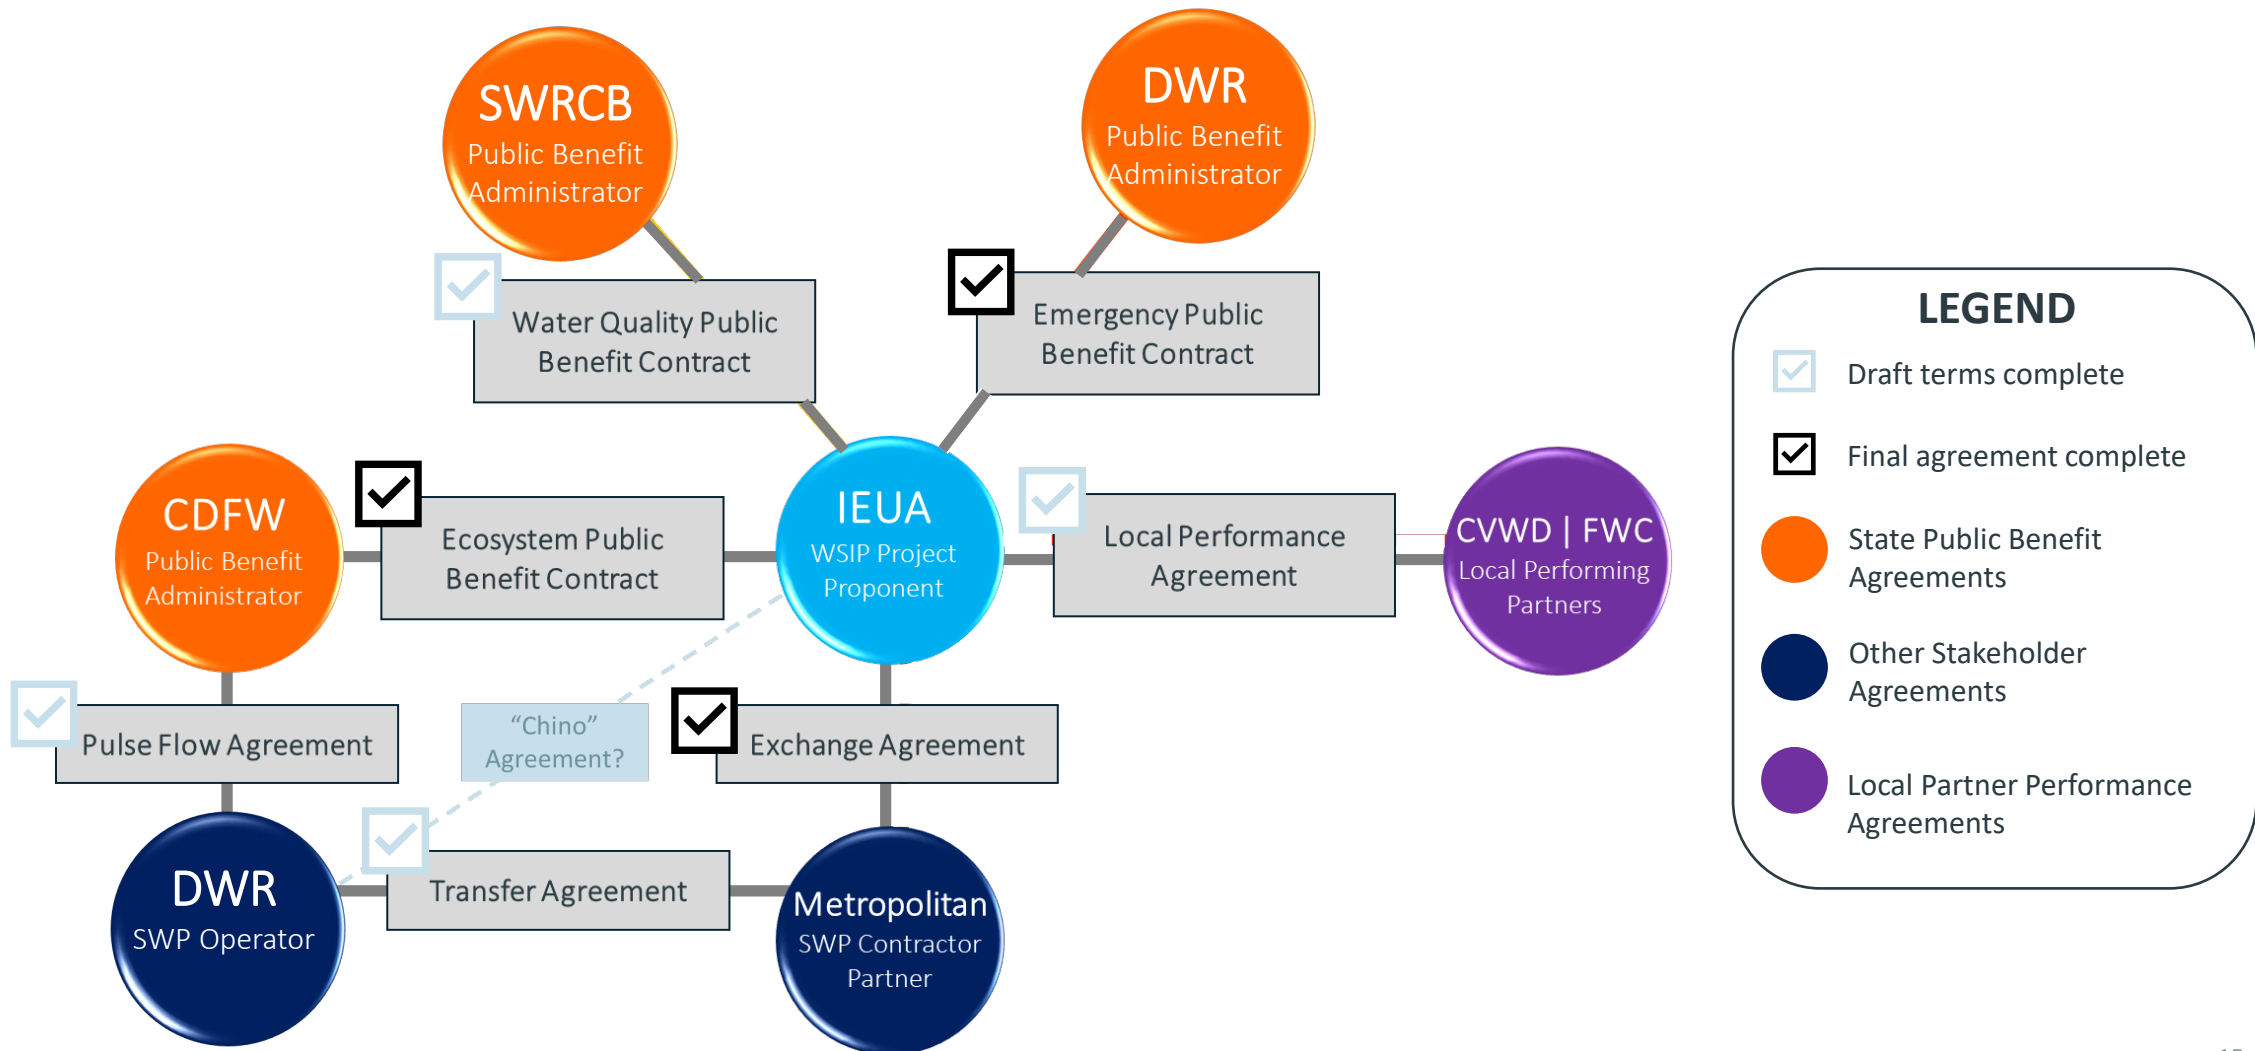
SWRCB
Public Benefit Administrator

DWR
Public Benefit Administrator

Water Quality Public Benefit Contract

Emergency Public Benefit Contract

CDFW
Public Benefit Administrator

Ecosystem Public Benefit Contract

IEUA
WSIP Project Proponent

Local Performance Agreement

CVWD | FWC
Local Performing Partners

Pulse Flow Agreement

"Chino" Agreement?

Exchange Agreement

DWR
SWP Operator

Transfer Agreement

Metropolitan
SWP Contractor Partner

LEGEND

Draft terms complete

Final agreement complete

State Public Benefit Agreements

Other Stakeholder Agreements

Local Partner Performance Agreements